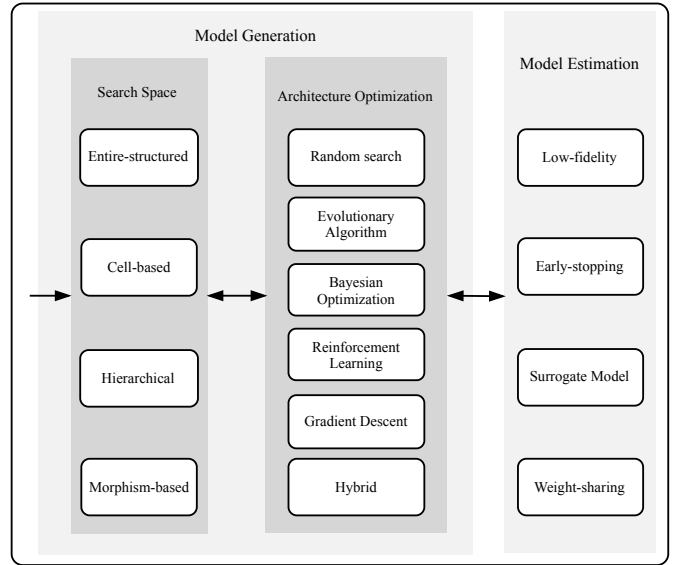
Model Generation

Search Space

Entire-structured

Cell-based

Hierarchical

Morphism-based

Architecture Optimization

Random search

Evolutionary Algorithm

Bayesian Optimization

Reinforcement Learning

Gradient Descent

Hybrid

Model Estimation

Low-fidelity

Early-stopping

Surrogate Model

Weight-sharing